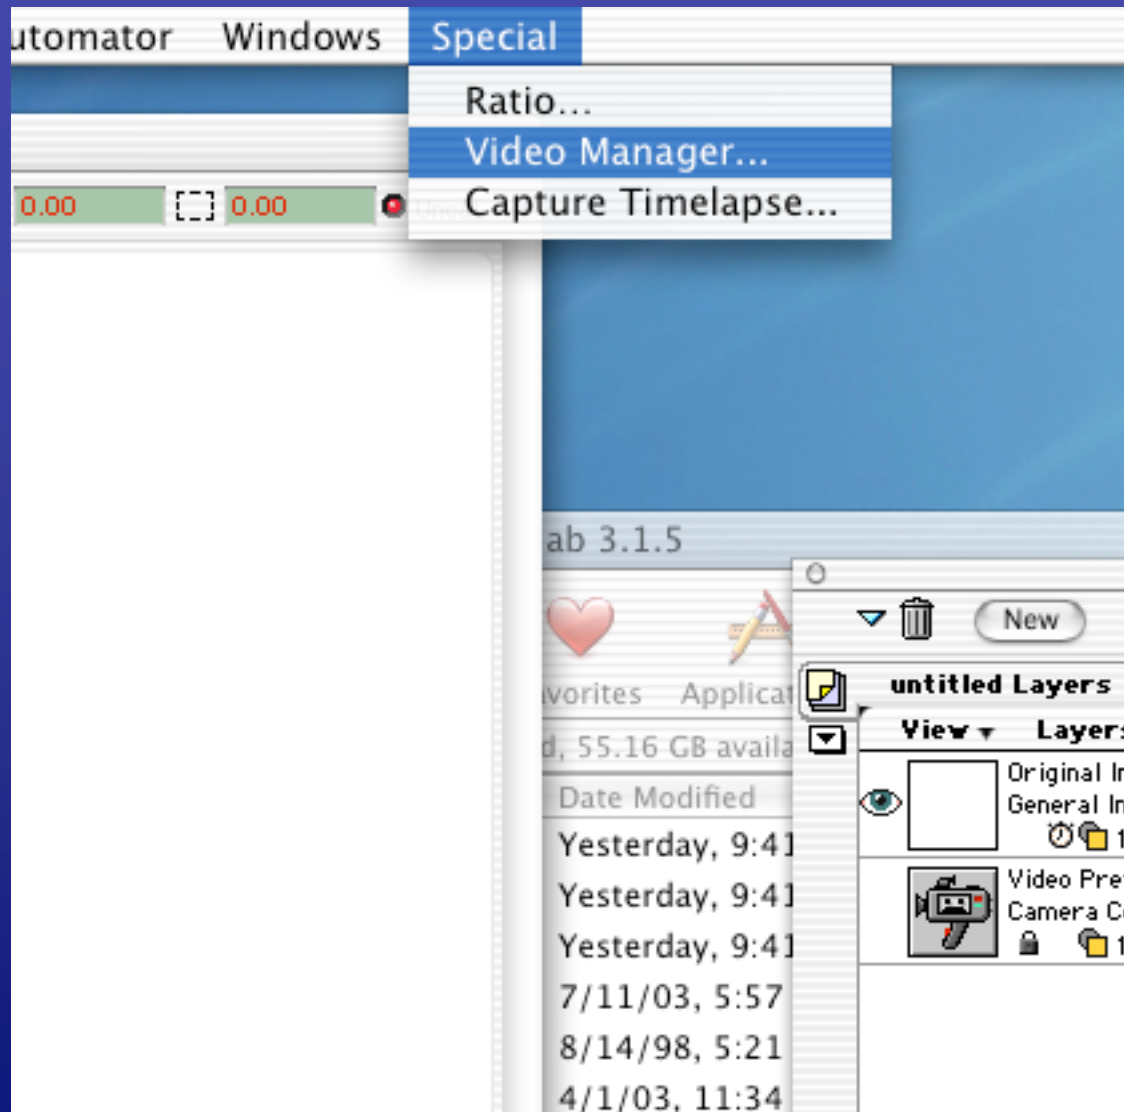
utomator Windows Special

Ratio...
Video Manager...
Capture Timelapse...

0.00 0.00

ab 3.1.5

vorites Applicat

d, 55.16 GB availa

Date Modified
Yesterday, 9:41
Yesterday, 9:41
Yesterday, 9:41
7/11/03, 5:57
8/14/98, 5:21
4/1/03, 11:34

New

untitled Layers

View Layers

Original In
General In

Video Pre
Camera C